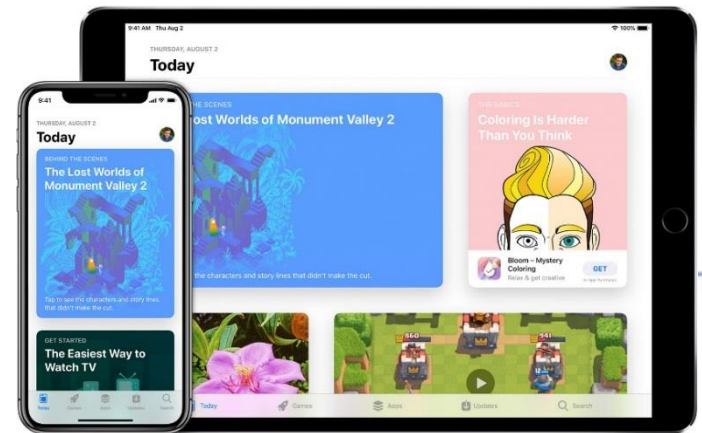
9:41 AM Thu Aug 2
100%

THURSDAY, AUGUST 2
Today

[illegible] THE SCENES
Lost Worlds of Monument Valley 2

the characters and story lines that didn't make the cut.

THE BASICS
Coloring Is Harder Than You Think

Bloom – Mystery Coloring
Relax & get creative
GET
In-App Purchases

Today
Games
Apps
Updates
Search

9:41

THURSDAY, AUGUST 2
Today

BEHIND THE SCENES
The Lost Worlds of Monument Valley 2

Tap to see the characters and story lines that didn't make the cut.

GET STARTED
The Easiest Way to Watch TV

Today
Games
Apps
Updates
Search